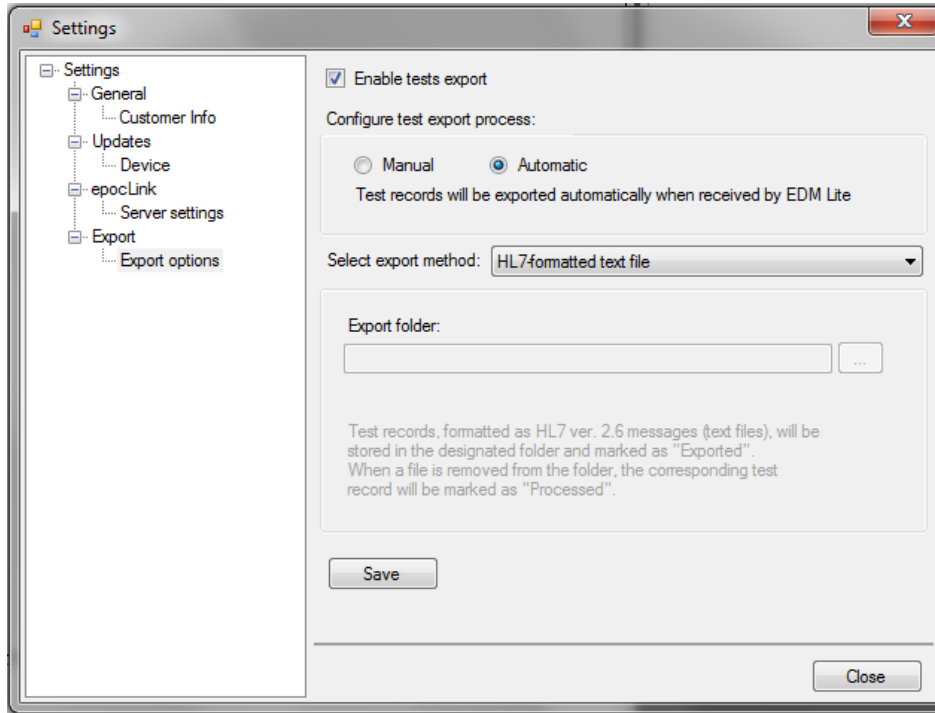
Settings

Settings
General
Customer Info
Updates
Device
epocLink
Server settings
Export
Export options

Enable tests export

Configure test export process:

Manual Automatic

Test records will be exported automatically when received by EDM Lite

Select export method: HL7-formatted text file

Export folder:

...

Test records, formatted as HL7 ver. 2.6 messages (text files), will be stored in the designated folder and marked as "Exported".
When a file is removed from the folder, the corresponding test record will be marked as "Processed".

Save

Close